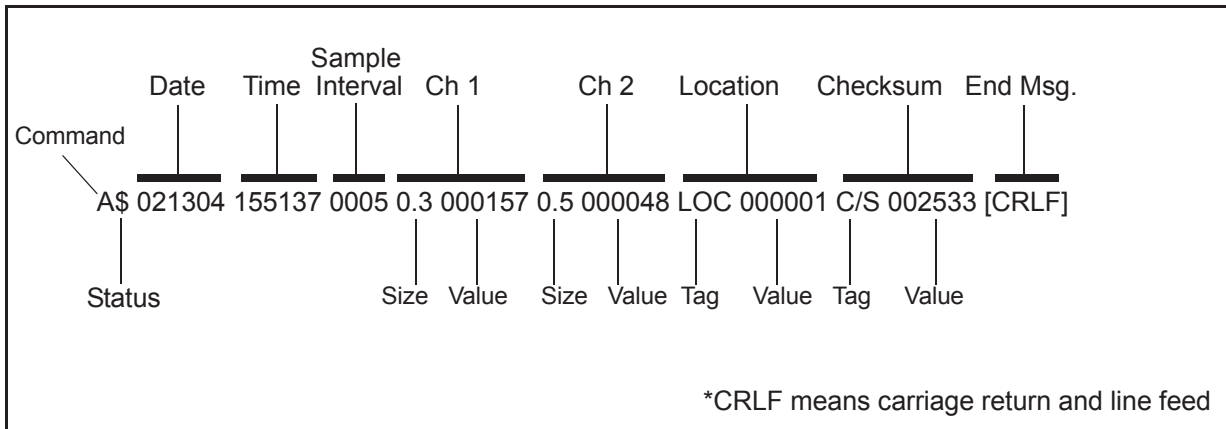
Date Time Sample Interval Ch 1 Ch 2 Location Checksum End Msg.

Command

A$ 021304 155137 0005 0.3 000157 0.5 000048 LOC 000001 C/S 002533 [CRLF]

Status Size Value Size Value Tag Value Tag Value

*CRLF means carriage return and line feed